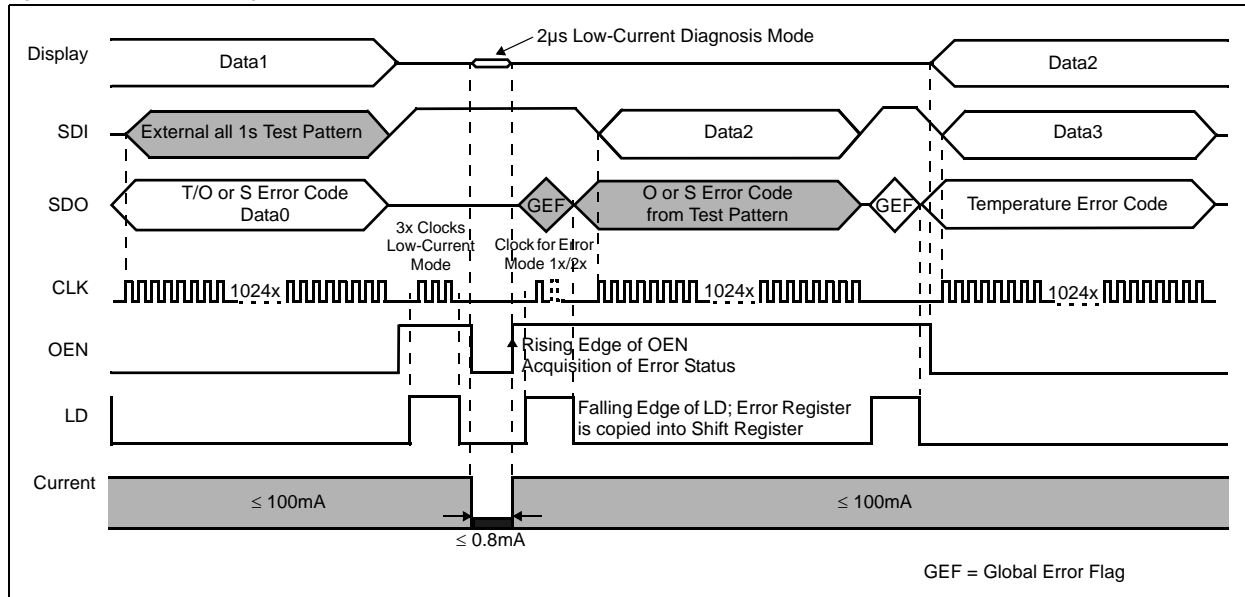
Display
Data1
2µs Low-Current Diagnosis Mode
Data2

SDI
External all 1s Test Pattern
Data2
Data3

SDO
T/O or S Error Code Data0
GEF
O or S Error Code from Test Pattern
GEF
Temperature Error Code

3x Clocks Low-Current Mode
Clock for Error Mode 1x/2x

CLK
1024x
1024x
1024x

OEN
Rising Edge of OEN Acquisition of Error Status

LD
Falling Edge of LD; Error Register is copied into Shift Register

Current
≤ 100mA
≤ 100mA
≤ 0.8mA

GEF = Global Error Flag